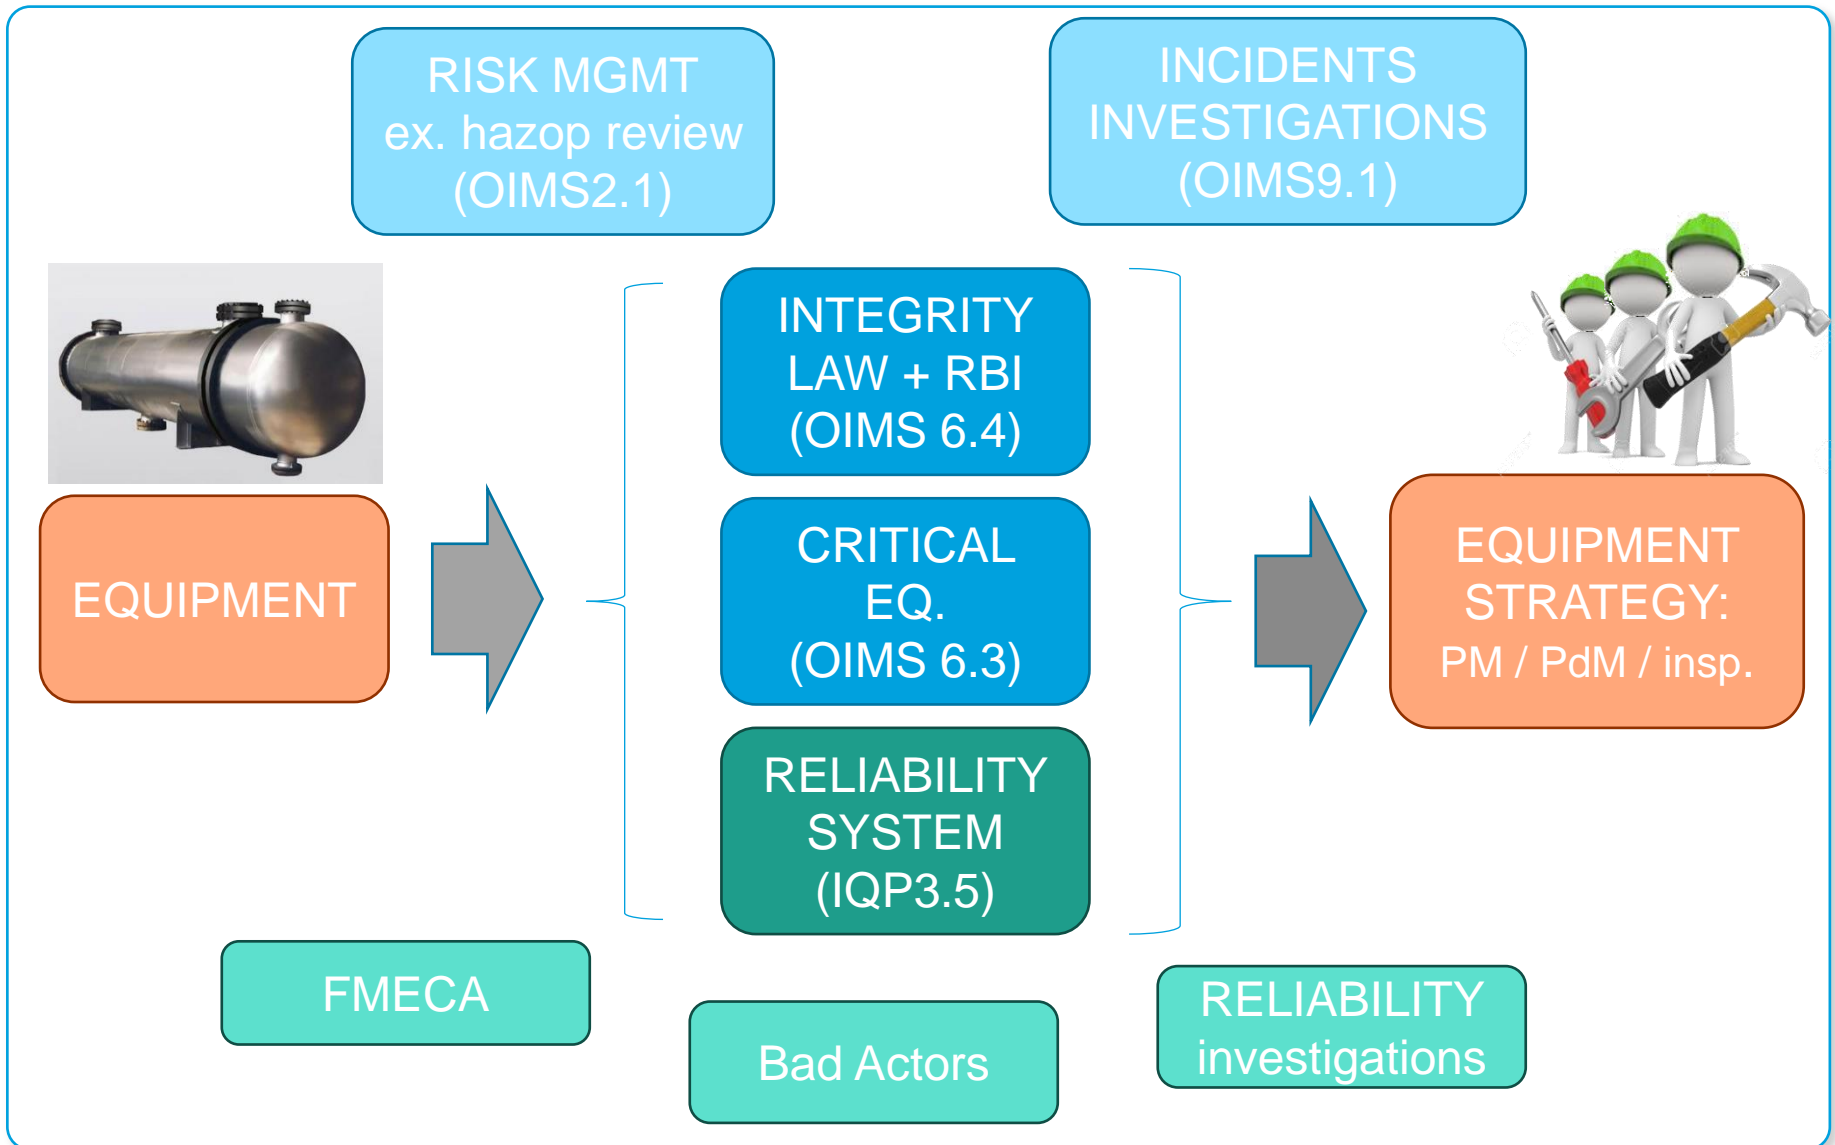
RISK MGMT
ex. hazop review
(OIMS2.1)

INCIDENTS
INVESTIGATIONS
(OIMS9.1)

EQUIPMENT

INTEGRITY
LAW + RBI
(OIMS 6.4)

CRITICAL
EQ.
(OIMS 6.3)

RELIABILITY
SYSTEM
(IQP3.5)

EQUIPMENT
STRATEGY:
PM / PdM / insp.

FMECA

Bad Actors

RELIABILITY
investigations